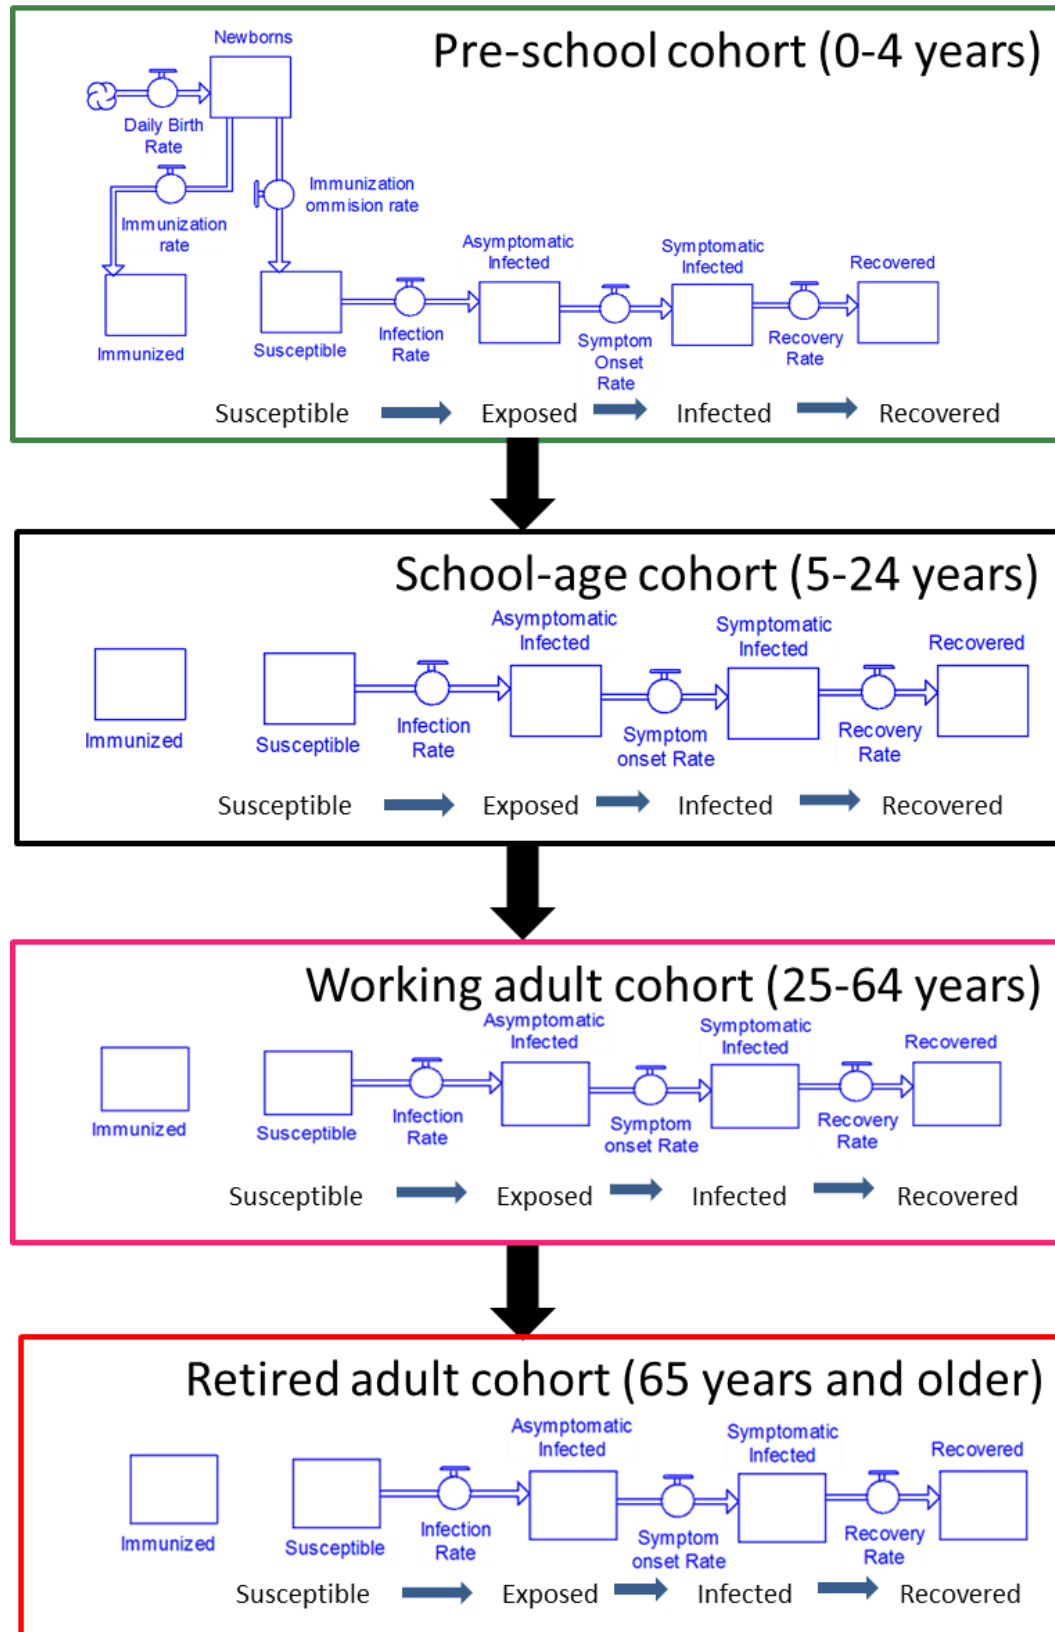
Pre-school cohort (0-4 years)

Newborns

Daily Birth Rate

Immunization ommision rate

Immunization rate

Immunized

Susceptible

Infection Rate

Asymptomatic Infected

Symptom Onset Rate

Symptomatic Infected

Recovery Rate

Recovered

Susceptible Exposed Infected Recovered

School-age cohort (5-24 years)

Immunized

Susceptible

Infection Rate

Asymptomatic Infected

Symptom onset Rate

Symptomatic Infected

Recovery Rate

Recovered

Susceptible Exposed Infected Recovered

Working adult cohort (25-64 years)

Immunized

Susceptible

Infection Rate

Asymptomatic Infected

Symptom onset Rate

Symptomatic Infected

Recovery Rate

Recovered

Susceptible Exposed Infected Recovered

Retired adult cohort (65 years and older)

Immunized

Susceptible

Infection Rate

Asymptomatic Infected

Symptom onset Rate

Symptomatic Infected

Recovery Rate

Recovered

Susceptible Exposed Infected Recovered